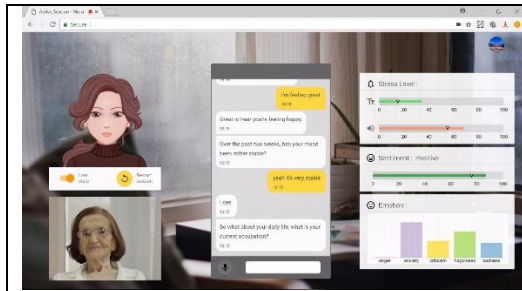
Active Session - Marie

Secure

I'm feeling good

Great to hear you're feeling happy.

Over the past two weeks, has your mood been rather stable?

yeah it's very stable

I see

So what about your daily life, what is your current occupation?

Stress Level :

0 20 40 60 80 100

0 20 40 60 80 100

Sentiment : Positive

0 10 20 30 40 50 100

Emotion :

anger anxiety criticism happiness sadness

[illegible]

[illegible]